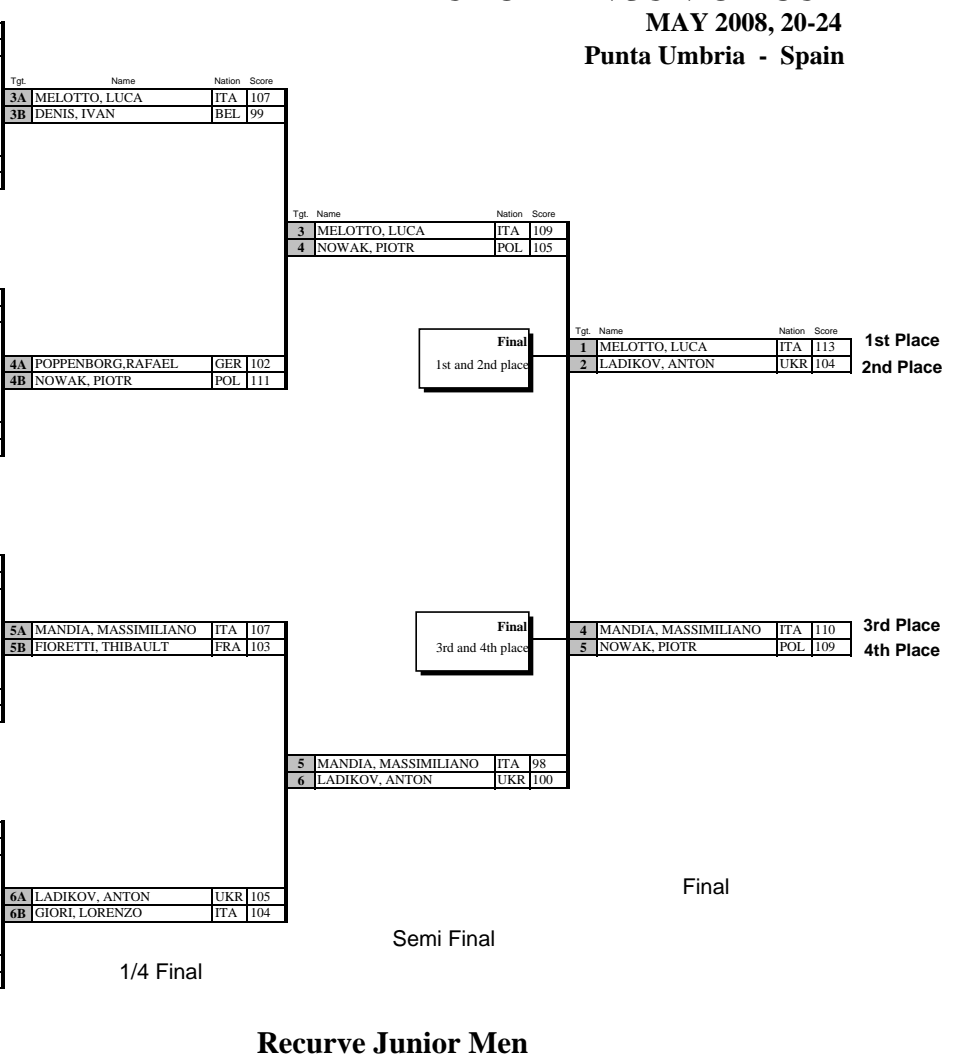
MAY 2008, 20-24
Punta Umbria - Spain

| Tgt. | Name | Nation | Score |
|---|---|---|---|
| 3A | MELOTTO, LUCA | ITA | 107 |
| 3B | DENIS, IVAN | BEL | 99 |

| Tgt. | Name | Nation | Score |
|---|---|---|---|
| 3 | MELOTTO, LUCA | ITA | 109 |
| 4 | NOWAK, PIOTR | POL | 105 |

Final
1st and 2nd place

| Tgt. | Name | Nation | Score | |
|---|---|---|---|---|
| 1 | MELOTTO, LUCA | ITA | 113 | 1st Place |
| 2 | LADIKOV, ANTON | UKR | 104 | 2nd Place |

| | | | |
|---|---|---|---|
| 4A | POPPENBORG,RAFAEL | GER | 102 |
| 4B | NOWAK, PIOTR | POL | 111 |

| | | | |
|---|---|---|---|
| 5A | MANDIA, MASSIMILIANO | ITA | 107 |
| 5B | FIORETTI, THIBAULT | FRA | 103 |

Final
3rd and 4th place

| | | | | |
|---|---|---|---|---|
| 4 | MANDIA, MASSIMILIANO | ITA | 110 | 3rd Place |
| 5 | NOWAK, PIOTR | POL | 109 | 4th Place |

| | | | |
|---|---|---|---|
| 5 | MANDIA, MASSIMILIANO | ITA | 98 |
| 6 | LADIKOV, ANTON | UKR | 100 |

| | | | |
|---|---|---|---|
| 6A | LADIKOV, ANTON | UKR | 105 |
| 6B | GIORI, LORENZO | ITA | 104 |

Final

Semi Final

1/4 Final

Recurve Junior Men